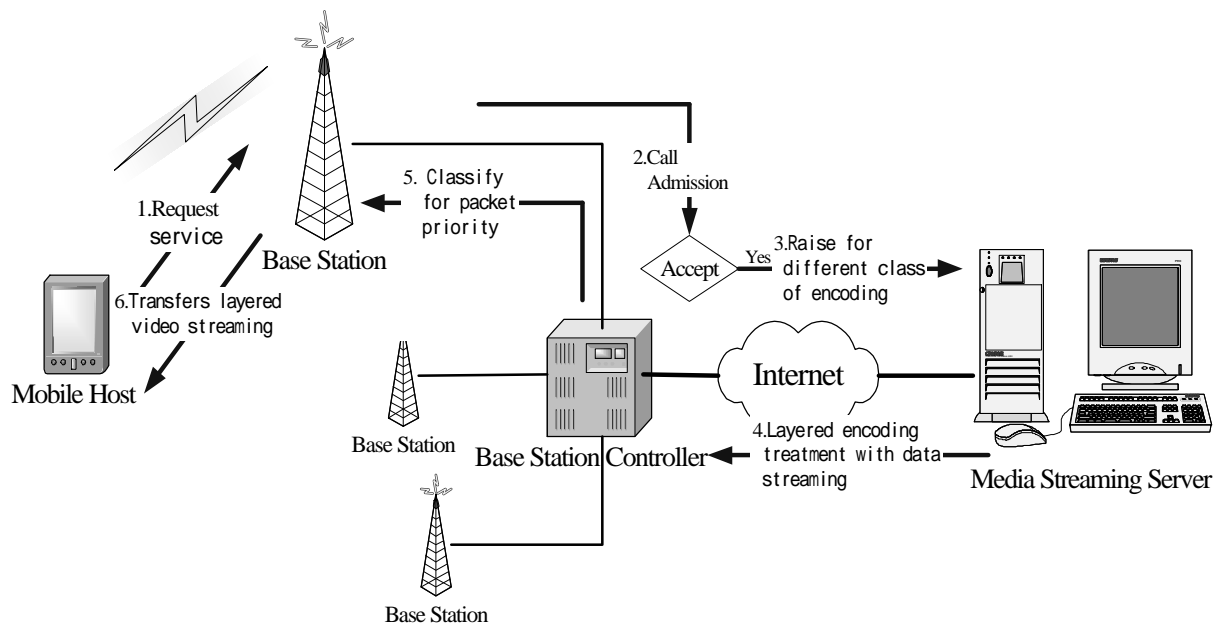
5. Classify for packet priority

2.Call Admission

1.Request service

Base Station

Accept

Yes

3.Raise for different class of encoding

6.Transfers layered video streaming

Mobile Host

Internet

Base Station

Base Station Controller

4.Layered encoding treatment with data streaming

Media Streaming Server

Base Station